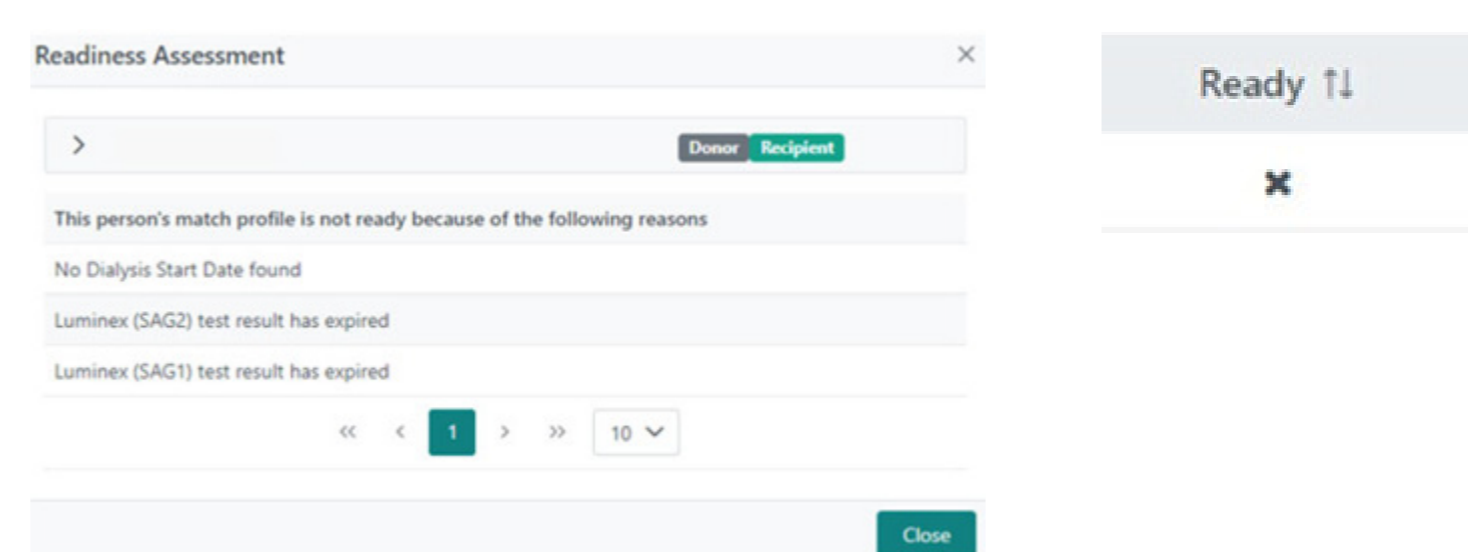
Readiness Assessment ×

>

Donor Recipient

This person's match profile is not ready because of the following reasons

No Dialysis Start Date found

Luminex (SAG2) test result has expired

Luminex (SAG1) test result has expired

« ‹ 1 › » 10

Close

Ready ↑↓

✖